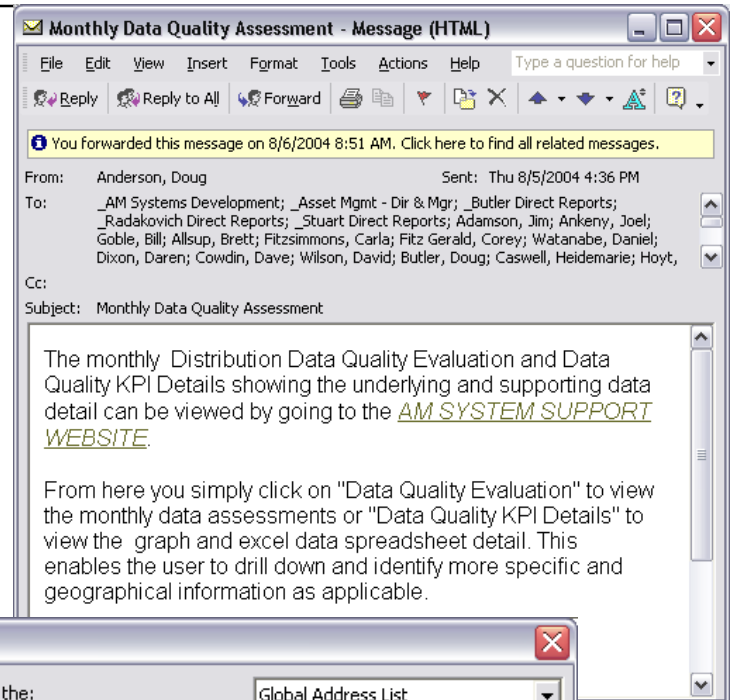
Monthly Data Quality Assessment - Message (HTML)

File Edit View Insert Format Tools Actions Help Type a question for help

Reply Reply to All Forward

You forwarded this message on 8/6/2004 8:51 AM. Click here to find all related messages.

From: Anderson, Doug Sent: Thu 8/5/2004 4:36 PM

To: _AM Systems Development; _Asset Mgmt - Dir & Mgr; _Butler Direct Reports; _Radakovich Direct Reports; _Stuart Direct Reports; Adamson, Jim; Ankeny, Joel; Goble, Bill; Allsup, Brett; Fitzsimmons, Carla; Fitz Gerald, Corey; Watanabe, Daniel; Dixon, Daren; Cowdin, Dave; Wilson, David; Butler, Doug; Caswell, Heidemarie; Hoyt,

Cc:

Subject: Monthly Data Quality Assessment

The monthly Distribution Data Quality Evaluation and Data Quality KPI Details showing the underlying and supporting data detail can be viewed by going to the AM SYSTEM SUPPORT WEBSITE.

From here you simply click on "Data Quality Evaluation" to view the monthly data assessments or "Data Quality KPI Details" to view the graph and excel data spreadsheet detail. This enables the user to drill down and identify more specific and geographical information as applicable.

the: Global Address List